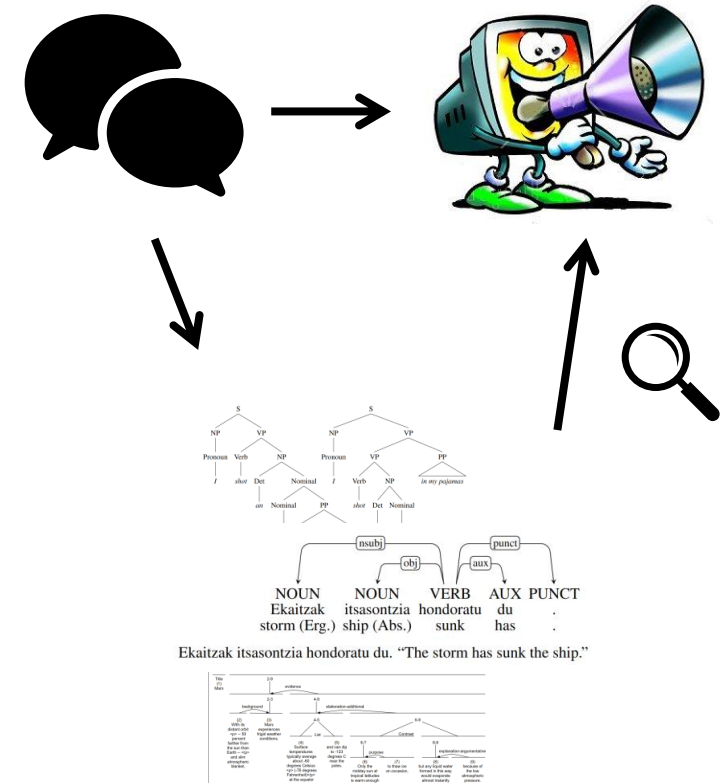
S
NP
VP
Pronoun
Verb
NP
I
shot
Det
Nominal
an
Nominal
PP

S
NP
VP
Pronoun
VP
PP
I
Verb
NP
in my pajamas
shot
Det
Nominal

nsubj
obj
punct
aux

NOUN NOUN VERB AUX PUNCT
Ekaitzak itsasontzia hondoratu du .
storm (Erg.) ship (Abs.) sunk has .

Ekaitzak itsasontzia hondoratu du. "The storm has sunk the ship."

Title (1) Mars
2-9
evidence
background
4-9
elaboration-additional
2-3
(2) With its distant orbit
(3) Mars experiences frigid weather conditions.
4-5
6-9
List
Contrast
(4) Surface temperatures typically average about -60 degrees Celsius
(5) and can dip to -123 degrees C near the poles.
6-7
8-9
purpose
explanation-argumentative
(6) Only the midday sun at tropical latitudes is warm enough
(7) to thaw ice on occasion,
(8) but any liquid water formed in this way would evaporate almost instantly
(9) because of the low atmospheric pressure.